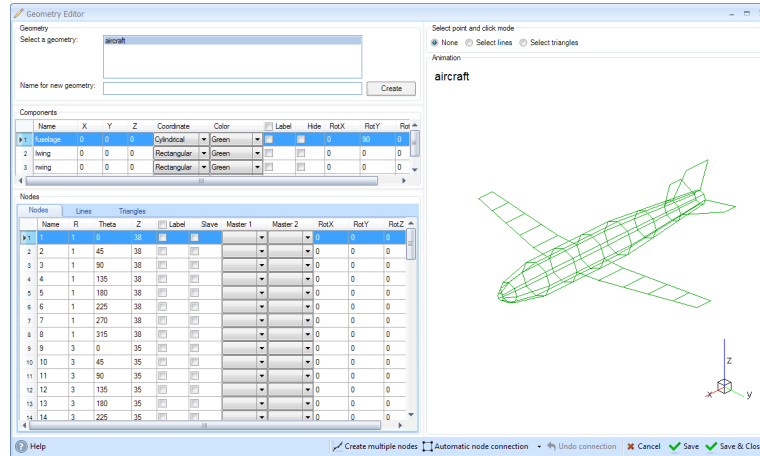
Geometry Editor

Geometry
Select a geometry:
aircraft
Name for new geometry:
Create

Components

| | Name | X | Y | Z | Coordinate | Color | Label | Hide | RotX | RotY | Rot |
|---|---|---|---|---|---|---|---|---|---|---|---|
| 1 | fuselage | 0 | 0 | 0 | Cylindrical | Green | | | 0 | 90 | 0 |
| 2 | lwing | 0 | 0 | 0 | Rectangular | Green | | | 0 | 0 | 0 |
| 3 | rwing | 0 | 0 | 0 | Rectangular | Green | | | 0 | 0 | 0 |

Nodes
Nodes | Lines | Triangles

| | Name | R | Theta | Z | Label | Slave | Master 1 | Master 2 | RotX | RotY | RotZ |
|---|---|---|---|---|---|---|---|---|---|---|---|
| 1 | 1 | 1 | 0 | 38 | | | | | 0 | 0 | 0 |
| 2 | 2 | 1 | 45 | 38 | | | | | 0 | 0 | 0 |
| 3 | 3 | 1 | 90 | 38 | | | | | 0 | 0 | 0 |
| 4 | 4 | 1 | 135 | 38 | | | | | 0 | 0 | 0 |
| 5 | 5 | 1 | 180 | 38 | | | | | 0 | 0 | 0 |
| 6 | 6 | 1 | 225 | 38 | | | | | 0 | 0 | 0 |
| 7 | 7 | 1 | 270 | 38 | | | | | 0 | 0 | 0 |
| 8 | 8 | 1 | 315 | 38 | | | | | 0 | 0 | 0 |
| 9 | 9 | 3 | 0 | 35 | | | | | 0 | 0 | 0 |
| 10 | 10 | 3 | 45 | 35 | | | | | 0 | 0 | 0 |
| 11 | 11 | 3 | 90 | 35 | | | | | 0 | 0 | 0 |
| 12 | 12 | 3 | 135 | 35 | | | | | 0 | 0 | 0 |
| 13 | 13 | 3 | 180 | 35 | | | | | 0 | 0 | 0 |
| 14 | 14 | 3 | 225 | 35 | | | | | 0 | 0 | 0 |

Select point and click mode
None   Select lines   Select triangles
Animation
aircraft

z
x   y

Help
Create multiple nodes   Automatic node connection   Undo connection   Cancel   Save   Save & Clos